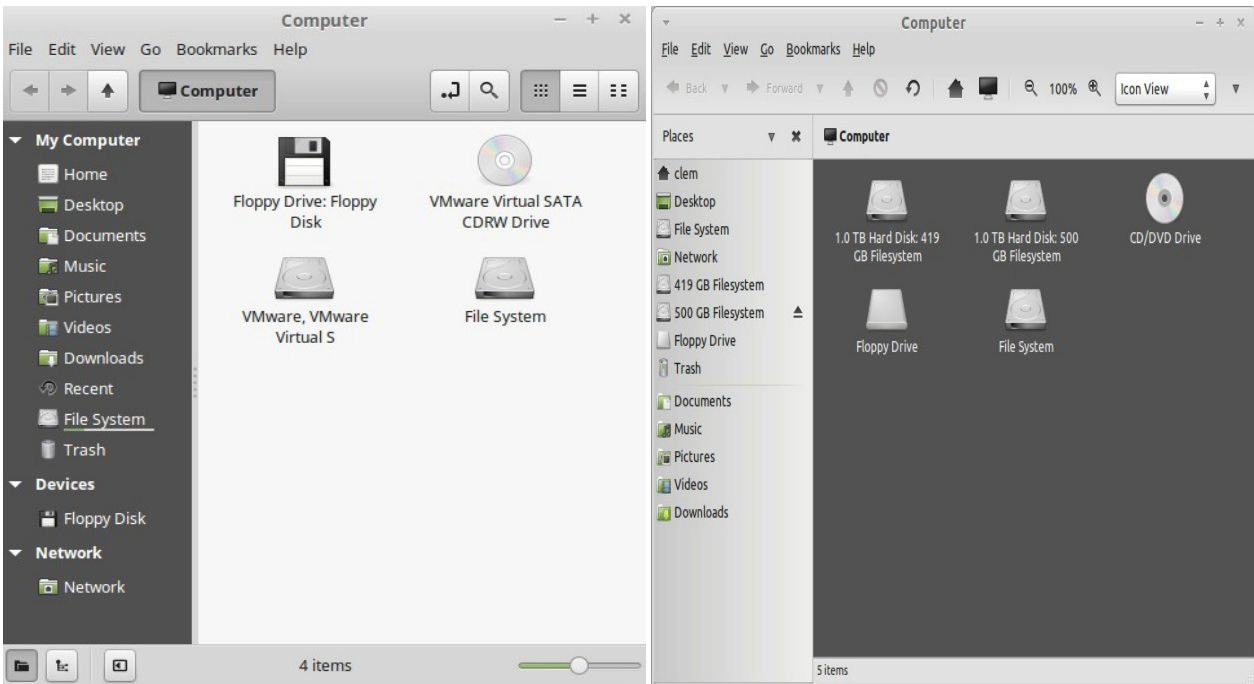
Computer

File Edit View Go Bookmarks Help

Computer

My Computer
Home
Desktop
Documents
Music
Pictures
Videos
Downloads
Recent
File System
Trash
Devices
Floppy Disk
Network
Network

Floppy Drive: Floppy Disk
VMware Virtual SATA CDRW Drive
VMware, VMware Virtual S
File System

4 items

Computer

File Edit View Go Bookmarks Help

Back Forward 100% Icon View

Places

Computer

clem
Desktop
File System
Network
419 GB Filesystem
500 GB Filesystem
Floppy Drive
Trash
Documents
Music
Pictures
Videos
Downloads

1.0 TB Hard Disk: 419 GB Filesystem
1.0 TB Hard Disk: 500 GB Filesystem
CD/DVD Drive
Floppy Drive
File System

5 items